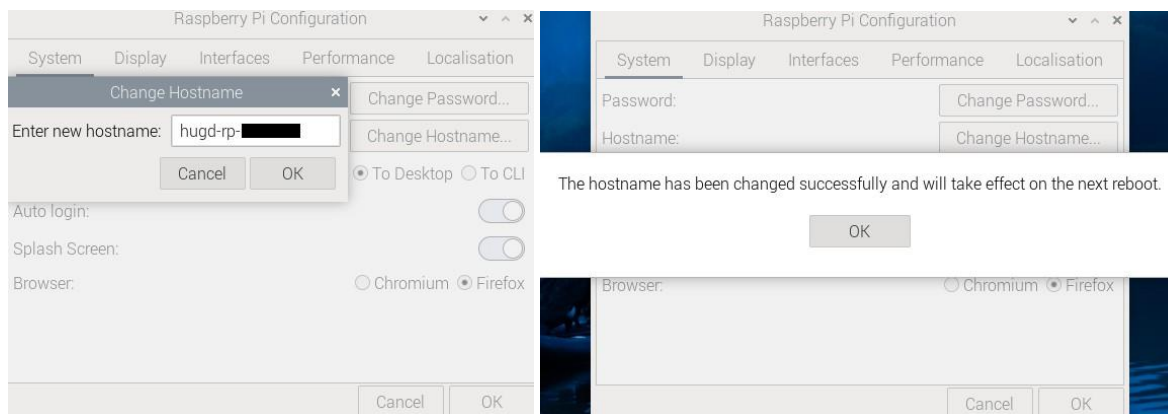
Raspberry Pi Configuration

System Display Interfaces Performance Localisation

Change Hostname ×

Enter new hostname: hugd-rp-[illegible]

Cancel OK

Change Password...

Change Hostname...

◉ To Desktop ○ To CLI

Auto login:

Splash Screen:

Browser: ○ Chromium ◉ Firefox

Cancel OK

Raspberry Pi Configuration

System Display Interfaces Performance Localisation

Password: Change Password...

Hostname: Change Hostname...

The hostname has been changed successfully and will take effect on the next reboot.

OK

Browser: ○ Chromium ◉ Firefox

Cancel OK